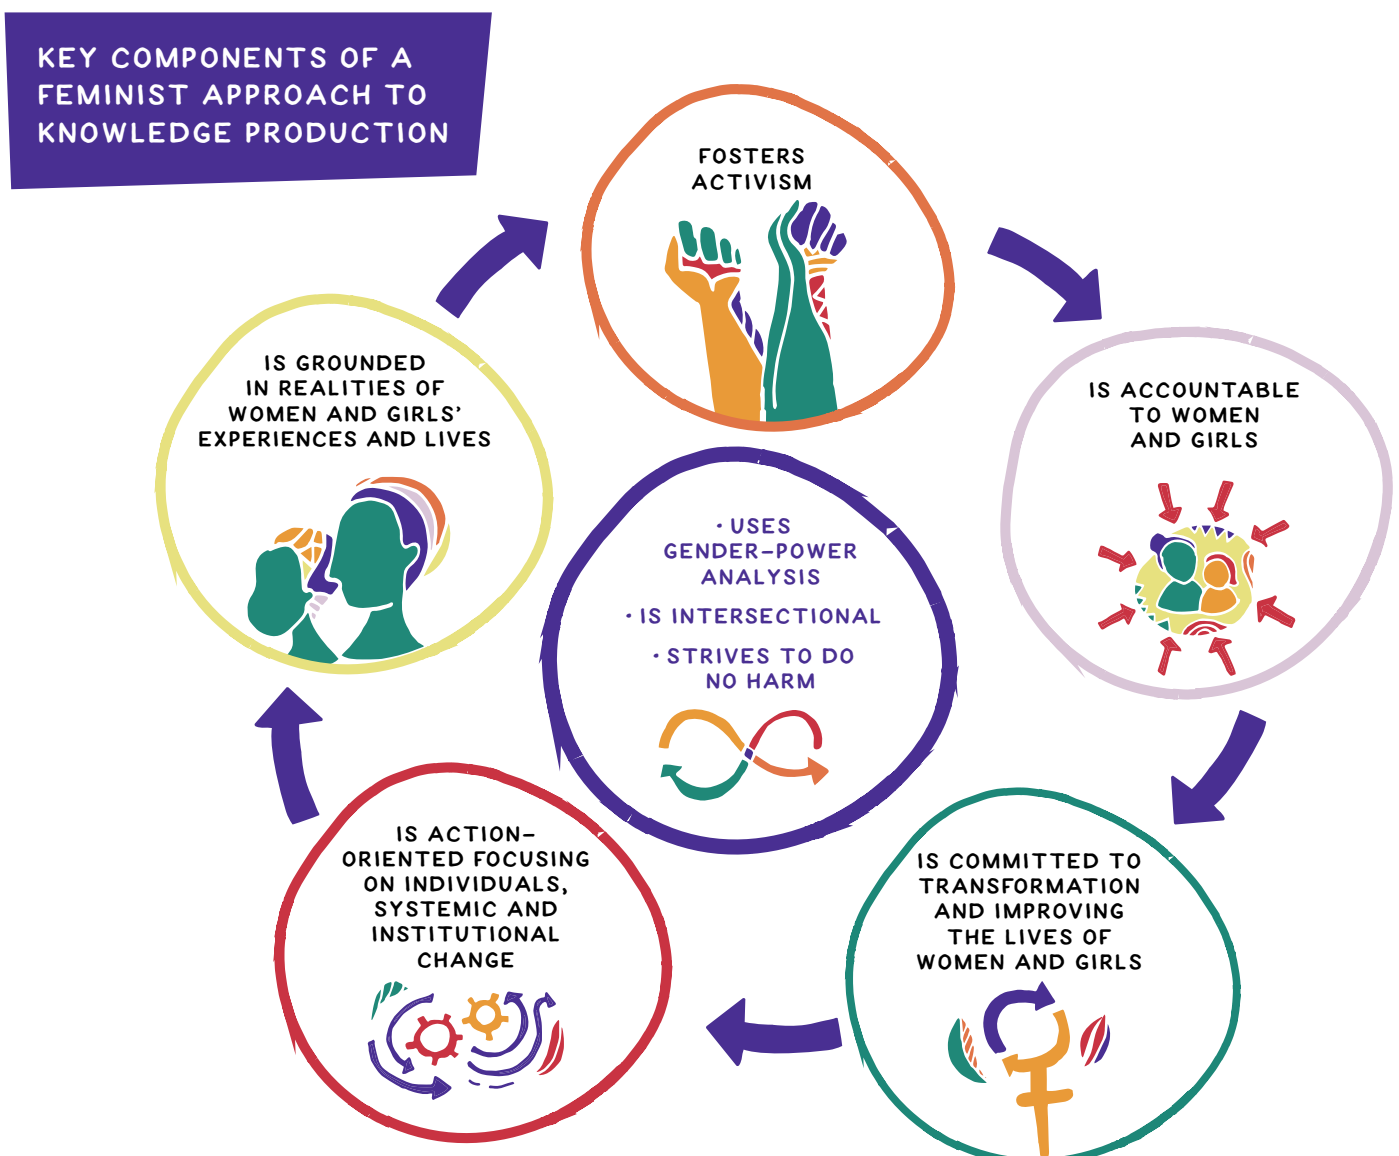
KEY COMPONENTS OF A FEMINIST APPROACH TO KNOWLEDGE PRODUCTION

FOSTERS ACTIVISM

IS ACCOUNTABLE TO WOMEN AND GIRLS

IS COMMITTED TO TRANSFORMATION AND IMPROVING THE LIVES OF WOMEN AND GIRLS

IS ACTION-ORIENTED FOCUSING ON INDIVIDUALS, SYSTEMIC AND INSTITUTIONAL CHANGE

IS GROUNDED IN REALITIES OF WOMEN AND GIRLS' EXPERIENCES AND LIVES

• USES GENDER-POWER ANALYSIS

• IS INTERSECTIONAL

• STRIVES TO DO NO HARM